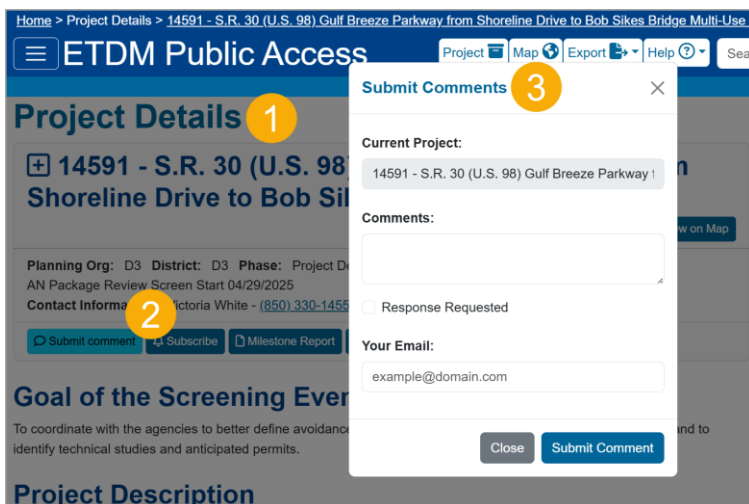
Home > Project Details > 14591 - S.R. 30 (U.S. 98) Gulf Breeze Parkway from Shoreline Drive to Bob Sikes Bridge Multi-Use

ETDM Public Access

Project Map Export Help Sea

Project Details 1

14591 - S.R. 30 (U.S. 98 Shoreline Drive to Bob Si

n

w on Map

Planning Org: D3 District: D3 Phase: Project De AN Package Review Screen Start 04/29/2025

Contact Informa Victoria White - (850) 330-1455

2

Submit comment Subscribe Milestone Report

Goal of the Screening Even

To coordinate with the agencies to better define avoidanc identify technical studies and anticipated permits.

and to

Project Description

Submit Comments 3

Current Project:

14591 - S.R. 30 (U.S. 98) Gulf Breeze Parkway f

Comments:

Response Requested

Your Email:

example@domain.com

Close Submit Comment